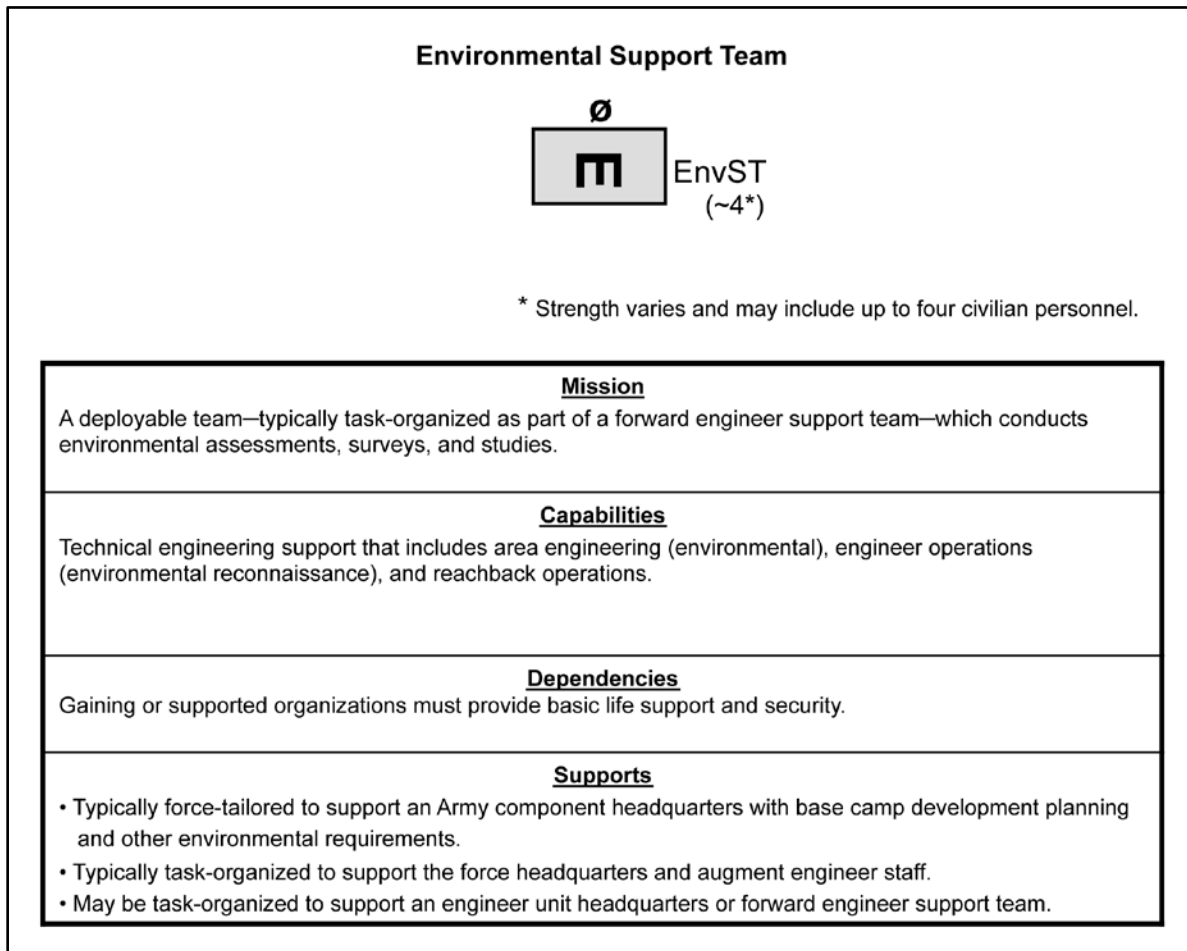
**Environmental Support Team**

ø

EnvST
(~4*)

* Strength varies and may include up to four civilian personnel.

**Mission**
A deployable team—typically task-organized as part of a forward engineer support team—which conducts environmental assessments, surveys, and studies.

**Capabilities**
Technical engineering support that includes area engineering (environmental), engineer operations (environmental reconnaissance), and reachback operations.

**Dependencies**
Gaining or supported organizations must provide basic life support and security.

**Supports**
• Typically force-tailored to support an Army component headquarters with base camp development planning and other environmental requirements.
• Typically task-organized to support the force headquarters and augment engineer staff.
• May be task-organized to support an engineer unit headquarters or forward engineer support team.